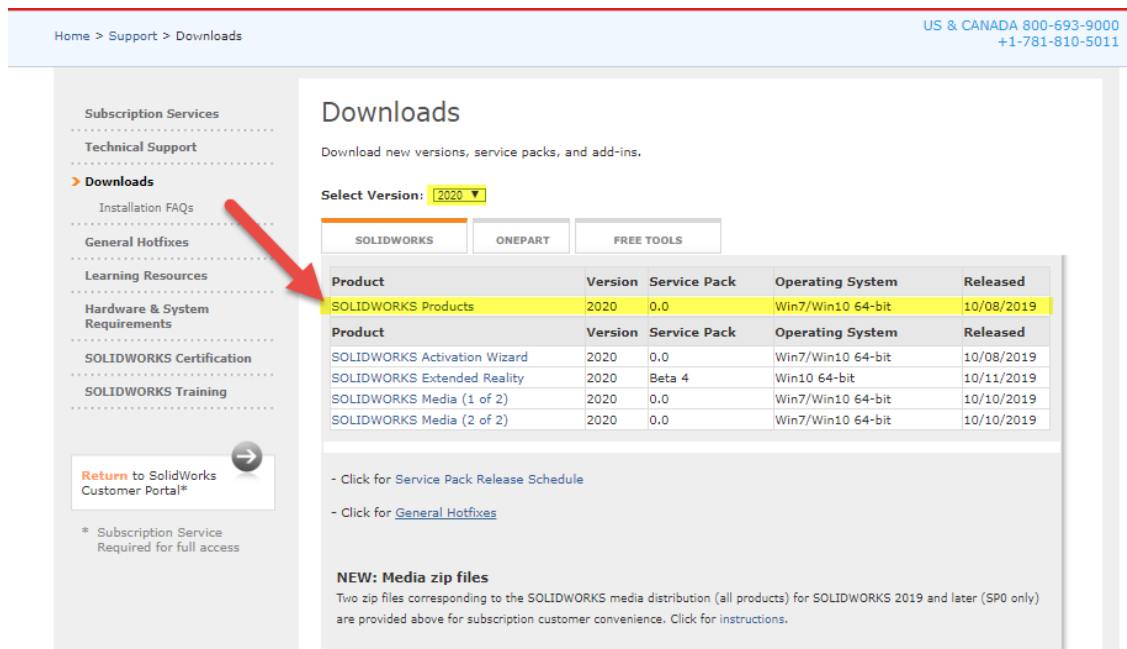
Home > Support > Downloads

US & CANADA 800-693-9000
+1-781-810-5011

Subscription Services
Technical Support
> Downloads
Installation FAQs
General Hotfixes
Learning Resources
Hardware & System Requirements
SOLIDWORKS Certification
SOLIDWORKS Training

Return to SolidWorks Customer Portal*

* Subscription Service Required for full access

Downloads

Download new versions, service packs, and add-ins.

Select Version: 2020

SOLIDWORKS | ONEPART | FREE TOOLS

| Product | Version | Service Pack | Operating System | Released |
|---|---|---|---|---|
| SOLIDWORKS Products | 2020 | 0.0 | Win7/Win10 64-bit | 10/08/2019 |
| Product | Version | Service Pack | Operating System | Released |
| SOLIDWORKS Activation Wizard | 2020 | 0.0 | Win7/Win10 64-bit | 10/08/2019 |
| SOLIDWORKS Extended Reality | 2020 | Beta 4 | Win10 64-bit | 10/11/2019 |
| SOLIDWORKS Media (1 of 2) | 2020 | 0.0 | Win7/Win10 64-bit | 10/10/2019 |
| SOLIDWORKS Media (2 of 2) | 2020 | 0.0 | Win7/Win10 64-bit | 10/10/2019 |

- Click for Service Pack Release Schedule

- Click for General Hotfixes

NEW: Media zip files
Two zip files corresponding to the SOLIDWORKS media distribution (all products) for SOLIDWORKS 2019 and later (SP0 only) are provided above for subscription customer convenience. Click for instructions.